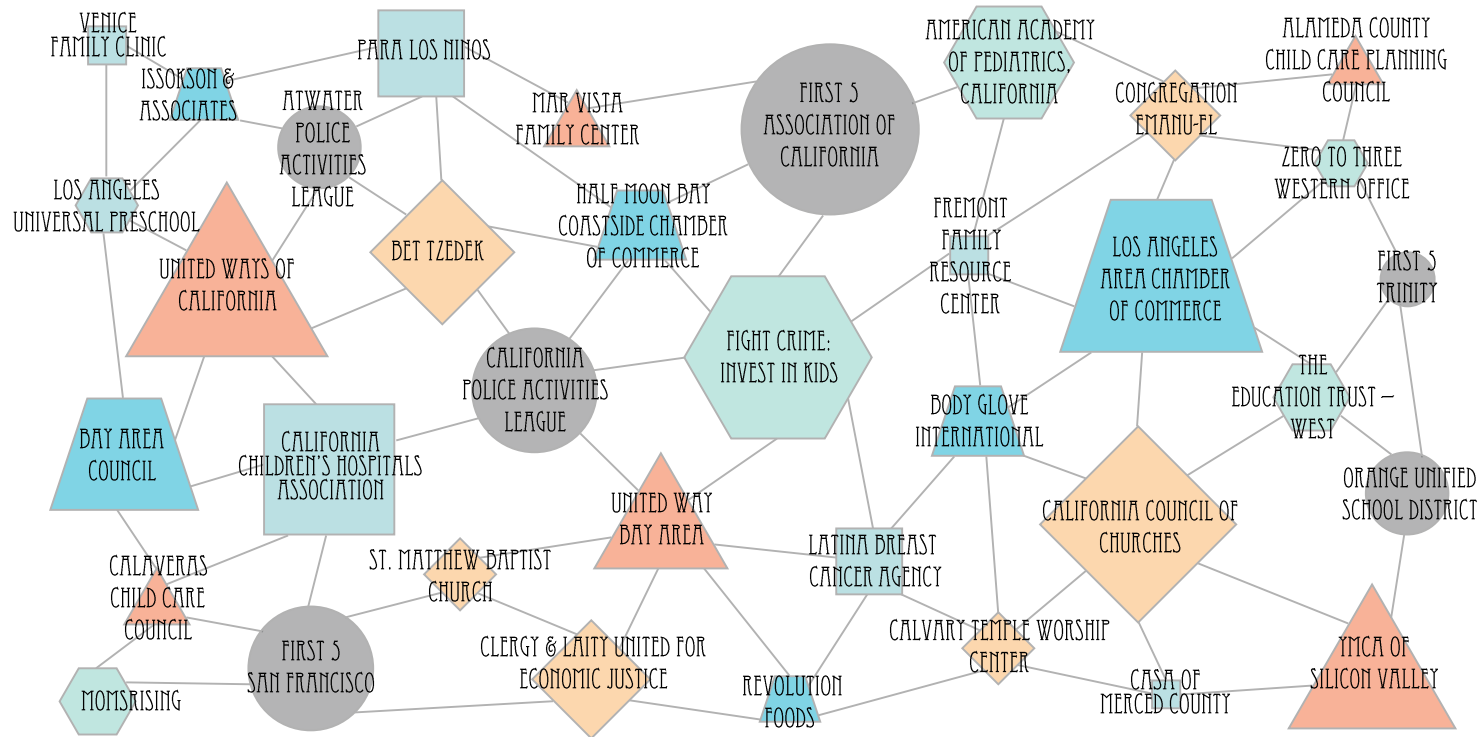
VENICE FAMILY CLINIC

ISSOKSON & ASSOCIATES

PARA LOS NINOS

ATWATER POLICE ACTIVITIES LEAGUE

MAR VISTA FAMILY CENTER

FIRST 5 ASSOCIATION OF CALIFORNIA

AMERICAN ACADEMY OF PEDIATRICS, CALIFORNIA

CONGREGATION EMANU-EL

ALAMEDA COUNTY CHILD CARE PLANNING COUNCIL

ZERO TO THREE WESTERN OFFICE

LOS ANGELES UNIVERSAL PRESCHOOL

UNITED WAYS OF CALIFORNIA

BET TZEDEK

HALF MOON BAY COASTSIDE CHAMBER OF COMMERCE

FREMONT FAMILY RESOURCE CENTER

LOS ANGELES AREA CHAMBER OF COMMERCE

FIRST 5 TRINITY

CALIFORNIA POLICE ACTIVITIES LEAGUE

FIGHT CRIME: INVEST IN KIDS

THE EDUCATION TRUST – WEST

BAY AREA COUNCIL

CALIFORNIA CHILDREN'S HOSPITALS ASSOCIATION

BODY GLOVE INTERNATIONAL

ORANGE UNIFIED SCHOOL DISTRICT

UNITED WAY BAY AREA

CALIFORNIA COUNCIL OF CHURCHES

CALAVERAS CHILD CARE COUNCIL

ST. MATTHEW BAPTIST CHURCH

LATINA BREAST CANCER AGENCY

FIRST 5 SAN FRANCISCO

CLERGY & LAITY UNITED FOR ECONOMIC JUSTICE

CALVARY TEMPLE WORSHIP CENTER

YMCA OF SILICON VALLEY

MOMSRISING

REVOLUTION FOODS

CASA OF MERCED COUNTY